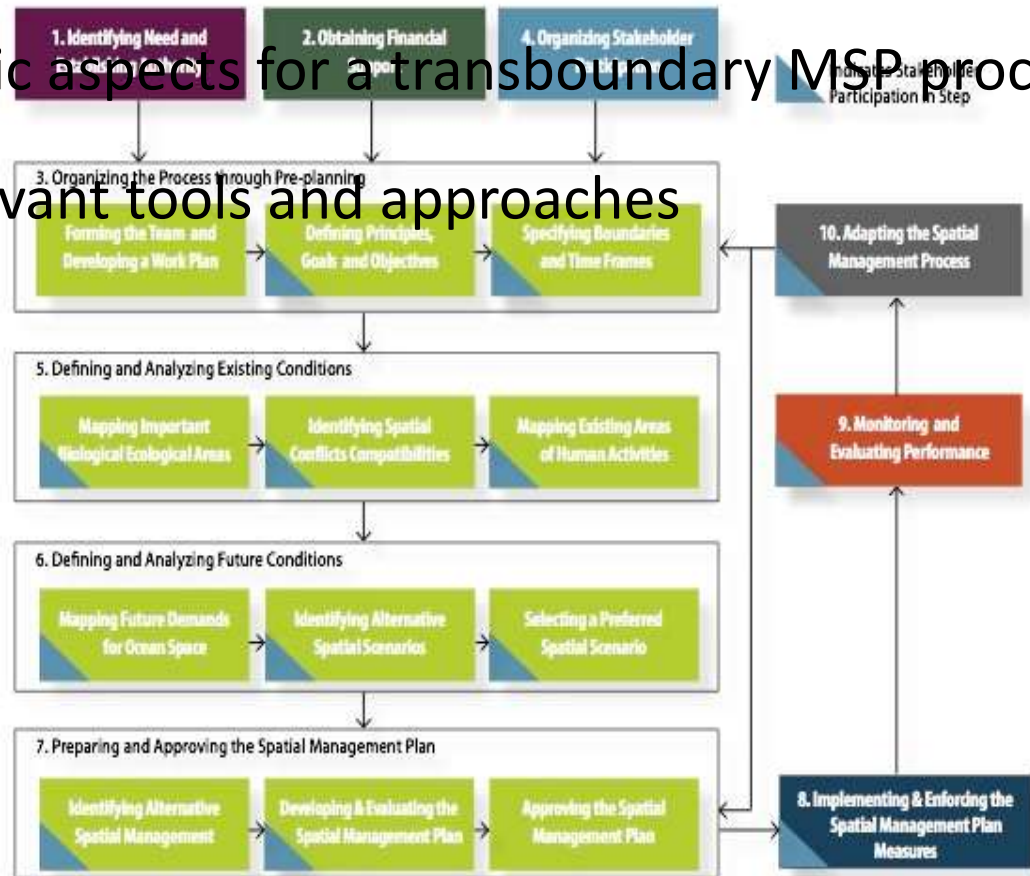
ic aspects for a transboundary MSP proc

vant tools and approaches

1. Identifying Need and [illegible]

2. Obtaining Financial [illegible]

4. Organizing Stakeholder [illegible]

Indicates Stakeholder Participation in Step

3. Organizing the Process through Pre-planning

Forming the Team and Developing a Work Plan

Defining Principles, Goals and Objectives

Specifying Boundaries and Time Frames

10. Adapting the Spatial Management Process

5. Defining and Analyzing Existing Conditions

Mapping Important Biological Ecological Areas

Identifying Spatial Conflicts Compatibilities

Mapping Existing Areas of Human Activities

9. Monitoring and Evaluating Performance

6. Defining and Analyzing Future Conditions

Mapping Future Demands for Ocean Space

Identifying Alternative Spatial Scenarios

Selecting a Preferred Spatial Scenario

7. Preparing and Approving the Spatial Management Plan

Identifying Alternative Spatial Management

Developing & Evaluating the Spatial Management Plan

Approving the Spatial Management Plan

8. Implementing & Enforcing the Spatial Management Plan Measures